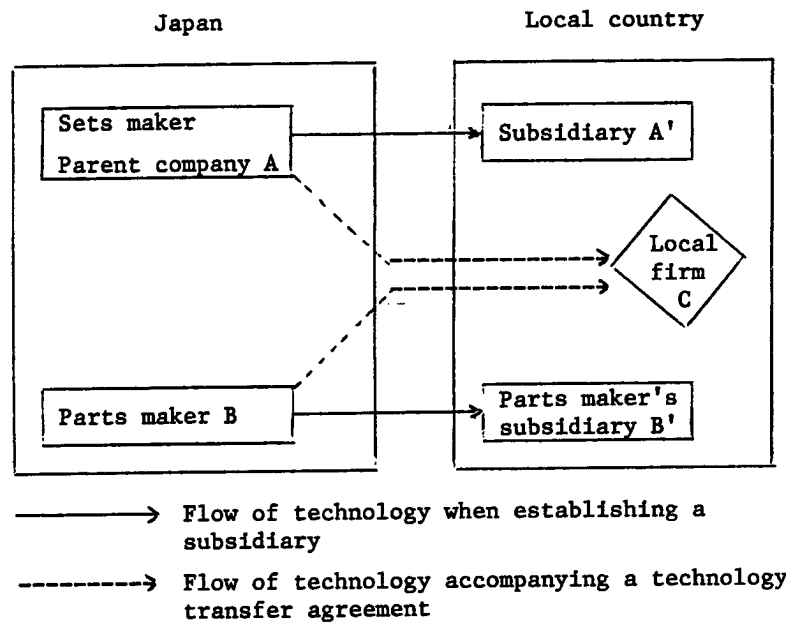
Japan

Local country

Sets maker
Parent company A

Subsidiary A'

Local firm C

Parts maker B

Parts maker's subsidiary B'

Flow of technology when establishing a subsidiary

Flow of technology accompanying a technology transfer agreement